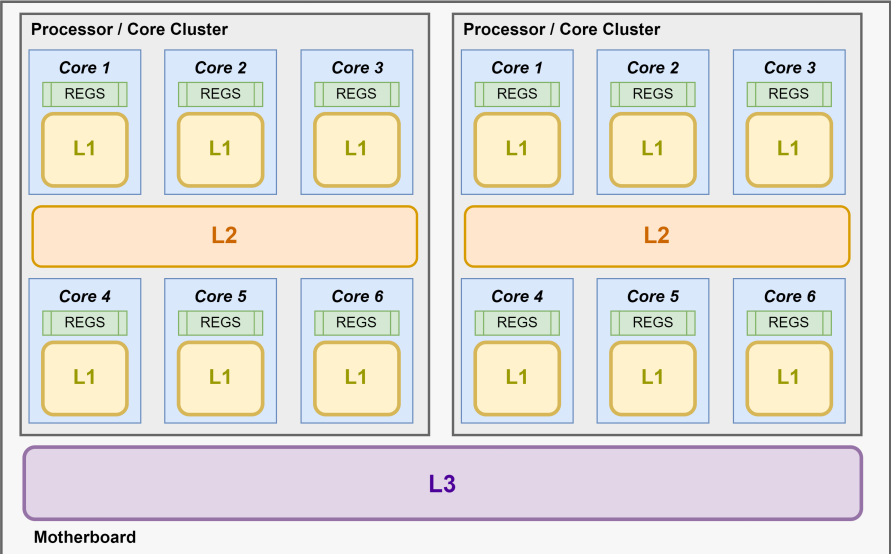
Processor / Core Cluster

Core 1
REGS
L1

Core 2
REGS
L1

Core 3
REGS
L1

L2

Core 4
REGS
L1

Core 5
REGS
L1

Core 6
REGS
L1

Processor / Core Cluster

Core 1
REGS
L1

Core 2
REGS
L1

Core 3
REGS
L1

L2

Core 4
REGS
L1

Core 5
REGS
L1

Core 6
REGS
L1

L3

Motherboard